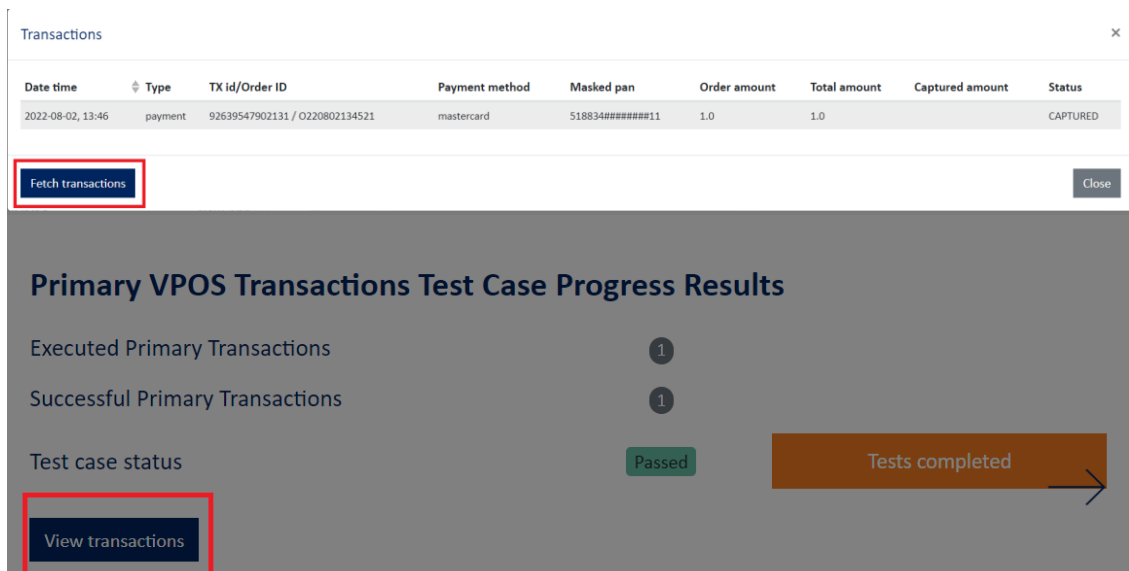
Transactions

×

| Date time | Type | TX id/Order ID | Payment method | Masked pan | Order amount | Total amount | Captured amount | Status |
|---|---|---|---|---|---|---|---|---|
| 2022-08-02, 13:46 | payment | 92639547902131 / O220802134521 | mastercard | 518834########11 | 1.0 | 1.0 | | CAPTURED |

Fetch transactions

Close

Primary VPOS Transactions Test Case Progress Results

Executed Primary Transactions 1

Successful Primary Transactions 1

Test case status Passed

Tests completed

View transactions